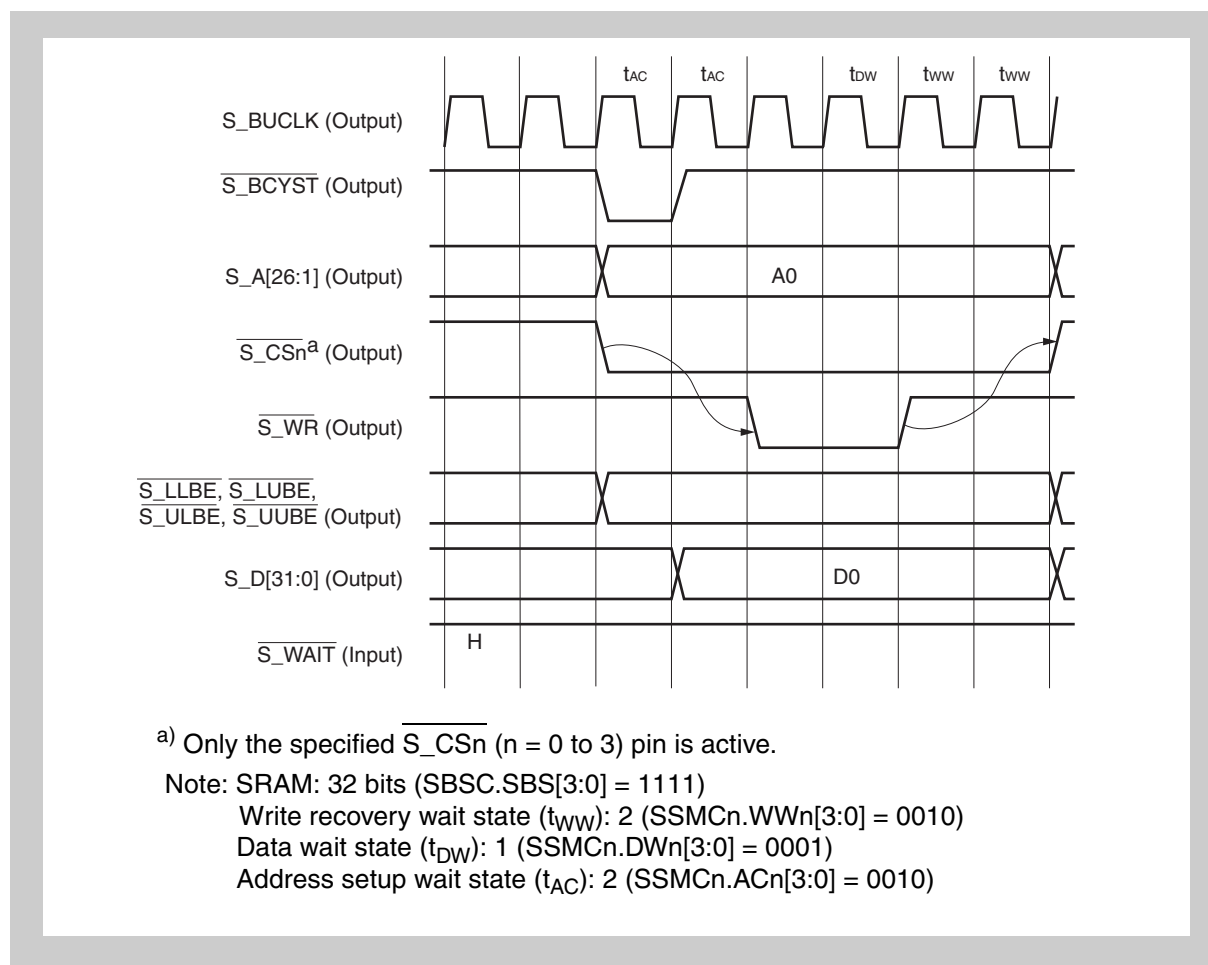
$t_{AC}$ $t_{AC}$ $t_{DW}$ $t_{WW}$ $t_{WW}$

S_BUCLK (Output)

$\overline{\text{S\_BCYST}}$ (Output)

S_A[26:1] (Output)

A0

$\overline{\text{S\_CSn}}^{a}$ (Output)

$\overline{\text{S\_WR}}$ (Output)

$\overline{\text{S\_LLBE}}$, $\overline{\text{S\_LUBE}}$, $\overline{\text{S\_ULBE}}$, $\overline{\text{S\_UUBE}}$ (Output)

S_D[31:0] (Output)

D0

$\overline{\text{S\_WAIT}}$ (Input)

H

$^{a)}$ Only the specified $\overline{\text{S\_CSn}}$ (n = 0 to 3) pin is active.

Note: SRAM: 32 bits (SBSC.SBS[3:0] = 1111)
Write recovery wait state ($t_{WW}$): 2 (SSMCn.WWn[3:0] = 0010)
Data wait state ($t_{DW}$): 1 (SSMCn.DWn[3:0] = 0001)
Address setup wait state ($t_{AC}$): 2 (SSMCn.ACn[3:0] = 0010)